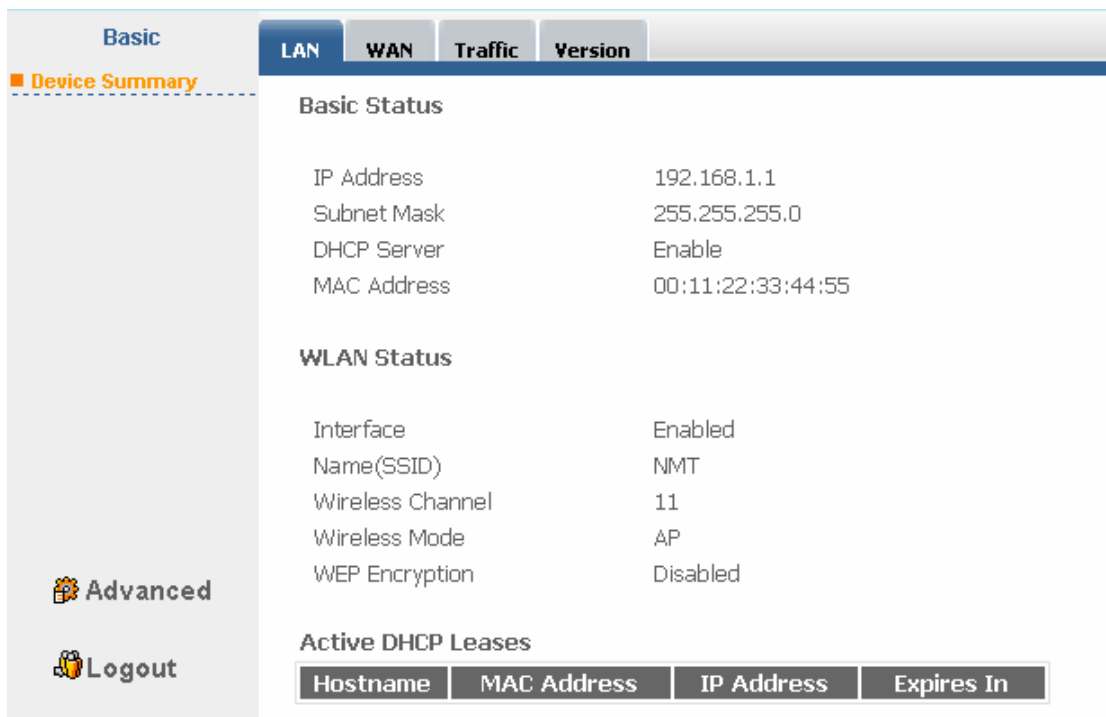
Basic

Device Summary

Advanced

Logout

LAN WAN Traffic Version

Basic Status

IP Address 192.168.1.1
Subnet Mask 255.255.255.0
DHCP Server Enable
MAC Address 00:11:22:33:44:55

WLAN Status

Interface Enabled
Name(SSID) NMT
Wireless Channel 11
Wireless Mode AP
WEP Encryption Disabled

Active DHCP Leases

| Hostname | MAC Address | IP Address | Expires In |
|---|---|---|---|